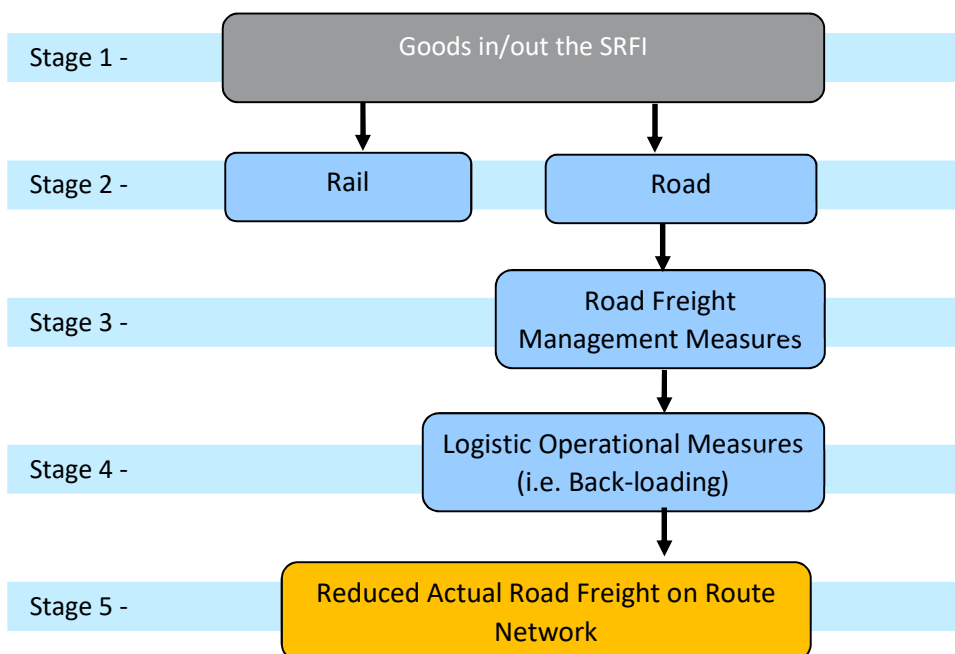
Stage 1 -

Goods in/out the SRFI

Stage 2 -

Rail

Road

Stage 3 -

Road Freight Management Measures

Stage 4 -

Logistic Operational Measures (i.e. Back-loading)

Stage 5 -

Reduced Actual Road Freight on Route Network